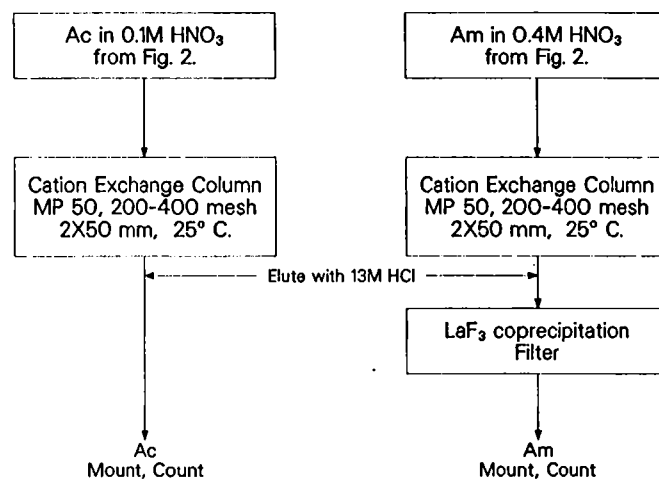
Ac in 0.1M $HNO_3$ from Fig. 2.

Am in 0.4M $HNO_3$ from Fig. 2.

Cation Exchange Column MP 50, 200-400 mesh 2X50 mm, 25° C.

Cation Exchange Column MP 50, 200-400 mesh 2X50 mm, 25° C.

Elute with 13M HCl

$LaF_3$ coprecipitation Filter

Ac Mount, Count

Am Mount, Count